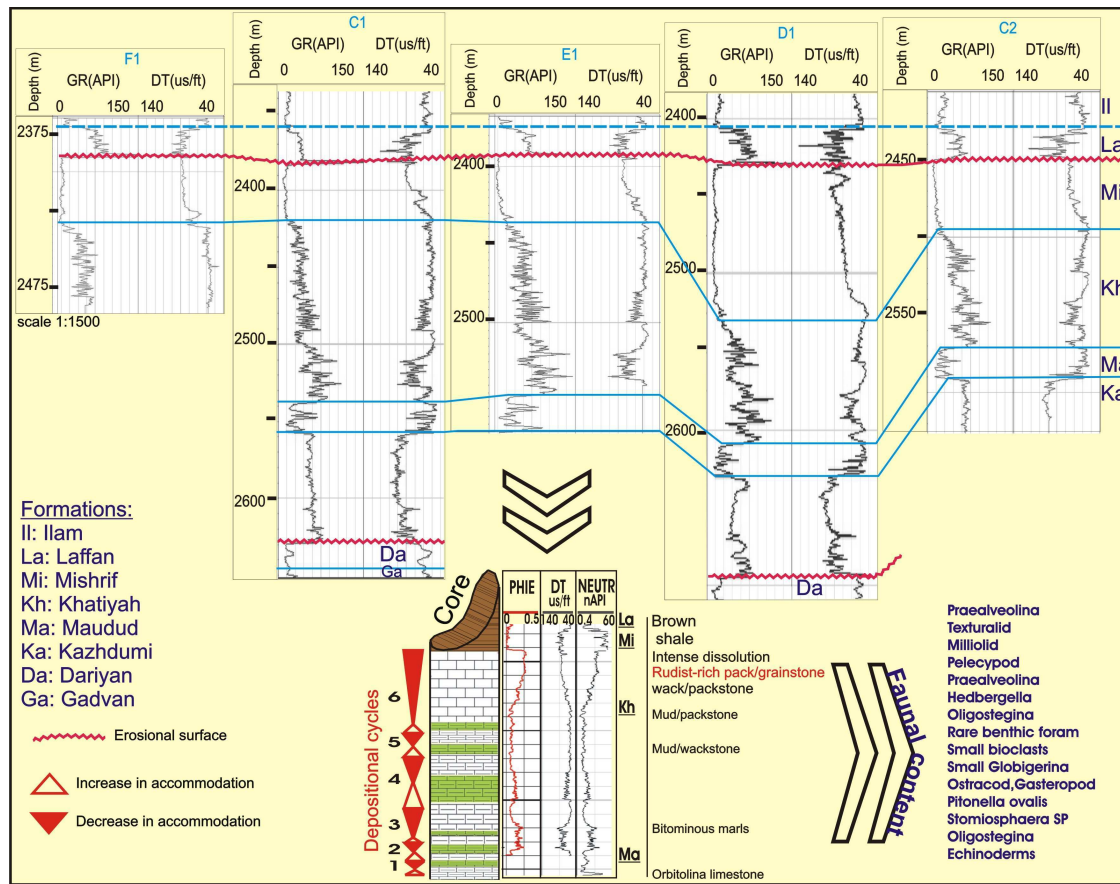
F1
Depth (m)
GR(API) DT(us/ft)
0 150 140 40
2375
2475
scale 1:1500

C1
Depth (m)
GR(API) DT(us/ft)
0 150 140 40
2400
2500
2600
Da
Ga

E1
Depth (m)
GR(API) DT(us/ft)
0 150 140 40
2400
2500

D1
Depth (m)
GR(API) DT(us/ft)
0 150 140 40
2400
2500
2600
Da

C2
Depth (m)
GR(API) DT(us/ft)
0 150 140 40
2450
2550

Il
La
Mi
Kh
Ma
Ka

Formations:
Il: Ilam
La: Laffan
Mi: Mishrif
Kh: Khatiyah
Ma: Maudud
Ka: Kazhdumi
Da: Dariyan
Ga: Gadvan

Erosional surface

Increase in accommodation

Decrease in accommodation

Core
Depositional cycles
6
5
4
3
2
1

PHIE
0 0.5
DT
us/ft
140 40
NEUTR
nAPI
0.4 60

La
Mi
Kh
Ma

Brown shale
Intense dissolution
Rudist-rich pack/grainstone
wack/packstone
Mud/packstone
Mud/wackstone
Bitominous marls
Orbitolina limestone

Faunal Content
Praealveolina
Texturalid
Milliolid
Pelecypod
Praealveolina
Hedbergella
Oligostegina
Rare benthic foram
Small bioclasts
Small Globigerina
Ostracod,Gasteropod
Pitonella ovalis
Stomiosphaera SP
Oligostegina
Echinoderms